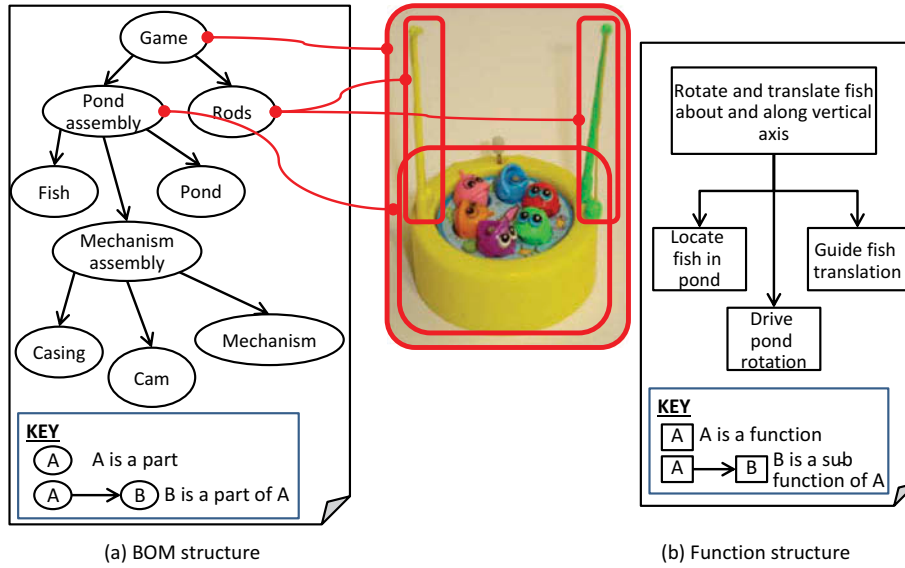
Game

Pond assembly

Rods

Fish

Pond

Mechanism assembly

Casing

Cam

Mechanism

KEY

A A is a part

A B B is a part of A

(a) BOM structure

Rotate and translate fish about and along vertical axis

Locate fish in pond

Guide fish translation

Drive pond rotation

KEY

A A is a function

A B B is a sub function of A

(b) Function structure